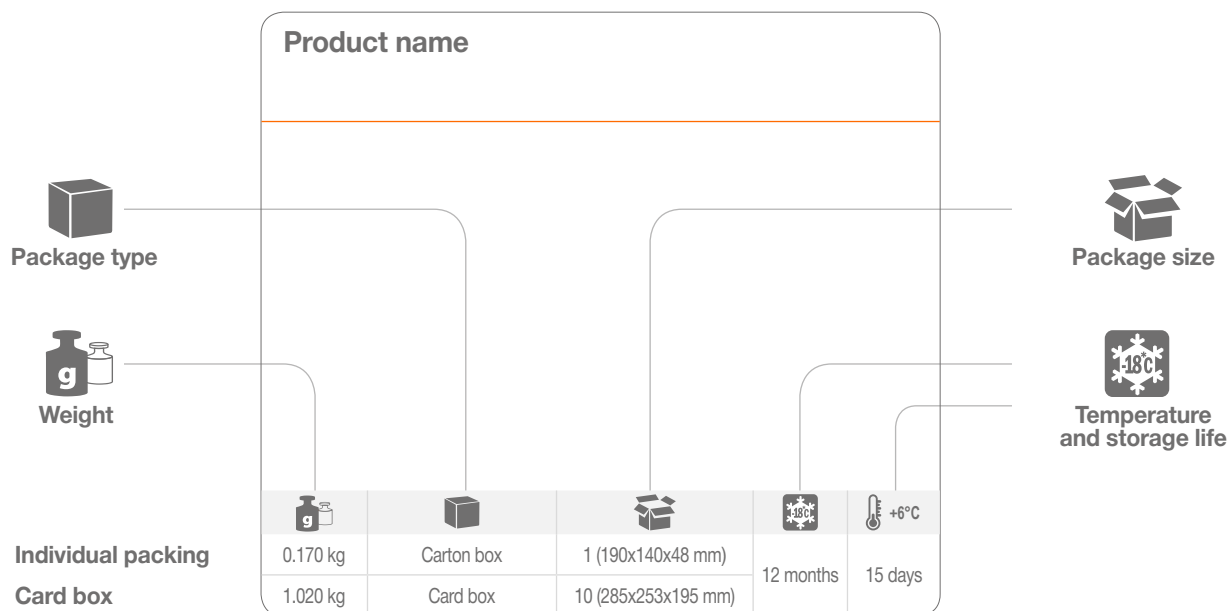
Product name

Package type

Weight

Package size

Temperature and storage life

| g |  |  | -18°C | +6°C |
|---|---|---|---|---|
| 0.170 kg | Carton box | 1 (190x140x48 mm) | 12 months | 15 days |
| 1.020 kg | Card box | 10 (285x253x195 mm) | | |

Individual packing

Card box